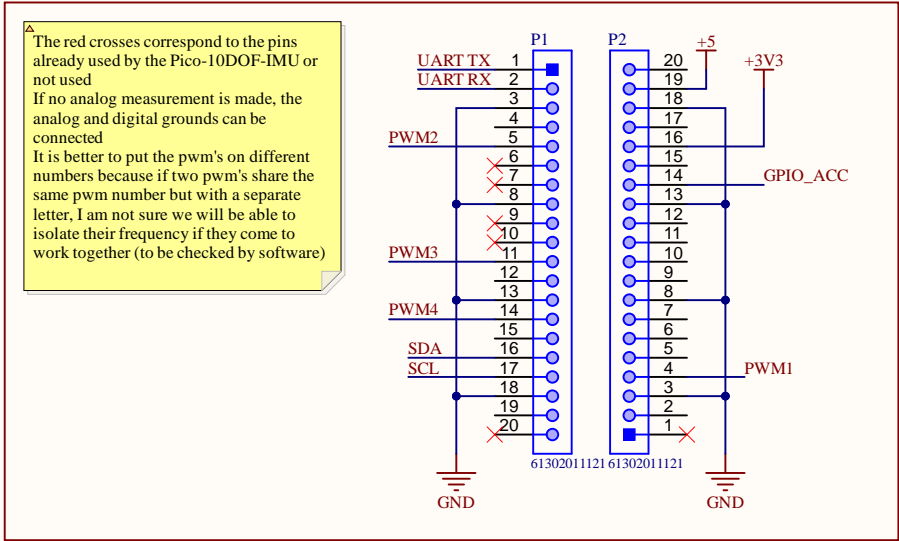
The red crosses correspond to the pins already used by the Pico-10DOF-IMU or not used
If no analog measurement is made, the analog and digital grounds can be connected
It is better to put the pwm's on different numbers because if two pwm's share the same pwm number but with a separate letter, I am not sure we will be able to isolate their frequency if they come to work together (to be checked by software)

P1
UART TX 1
UART RX 2
3
4
PWM2 5
6
7
8
9
10
PWM3 11
12
13
PWM4 14
15
SDA 16
SCL 17
18
19
20
61302011121

P2
+5
+3V3
20
19
18
17
16
15
14 GPIO_ACC
13
12
11
10
9
8
7
6
5
4 PWM1
3
2
1
61302011121

GND
GND